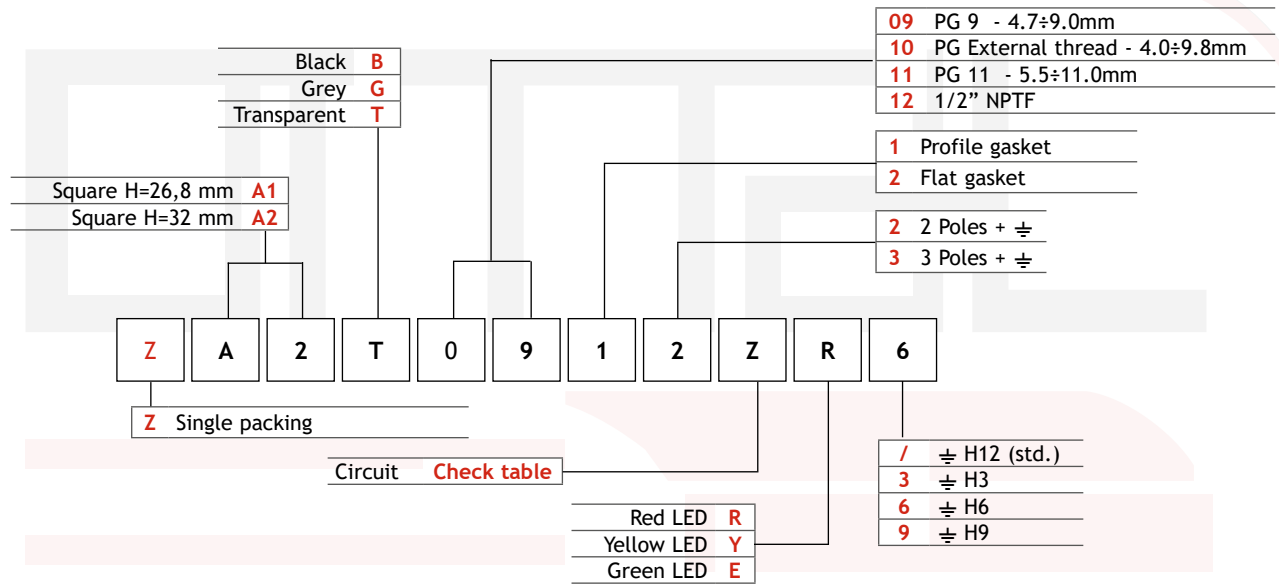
09 PG 9 - 4.7÷9.0mm
10 PG External thread - 4.0÷9.8mm
11 PG 11 - 5.5÷11.0mm
12 1/2” NPTF

Black B
Grey G
Transparent T

1 Profile gasket
2 Flat gasket

Square H=26,8 mm A1
Square H=32 mm A2

2 2 Poles + ⏚
3 3 Poles + ⏚

Z A 2 T 0 9 1 2 Z R 6

Z Single packing

Circuit Check table

/ ⏚ H12 (std.)
3 ⏚ H3
6 ⏚ H6
9 ⏚ H9

Red LED R
Yellow LED Y
Green LED E